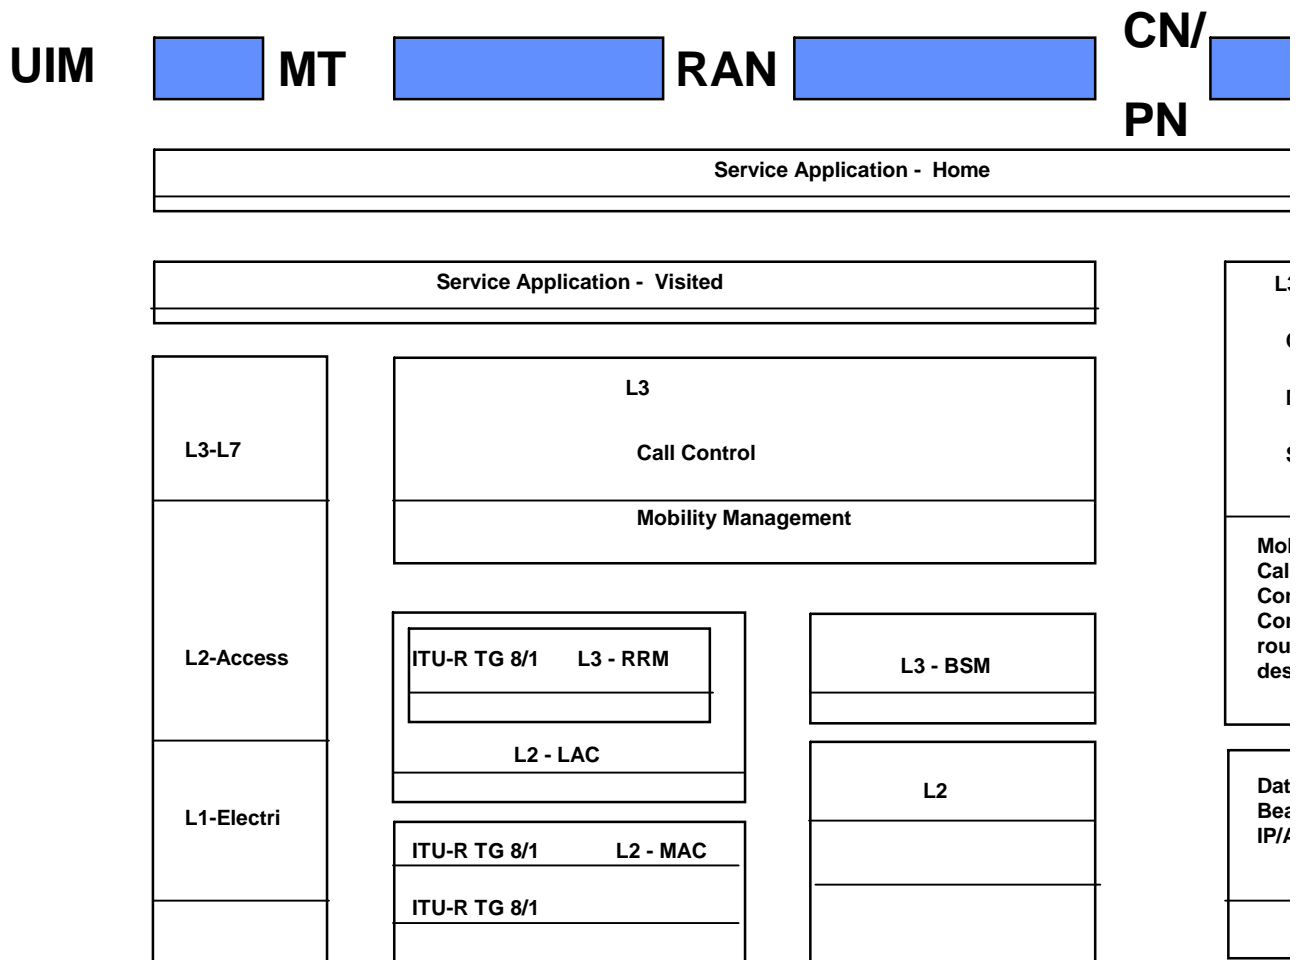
UIM MT RAN CN/ PN

Service Application - Home

Service Application - Visited

L3-L7

L2-Access

L1-Electri

L3

Call Control

Mobility Management

ITU-R TG 8/1 L3 - RRM

L2 - LAC

ITU-R TG 8/1 L2 - MAC

ITU-R TG 8/1

L3 - BSM

L2

L3

C

I

S

Mol
Cal
Cor
Cor
rou
des

Dat
Bea
IP/A